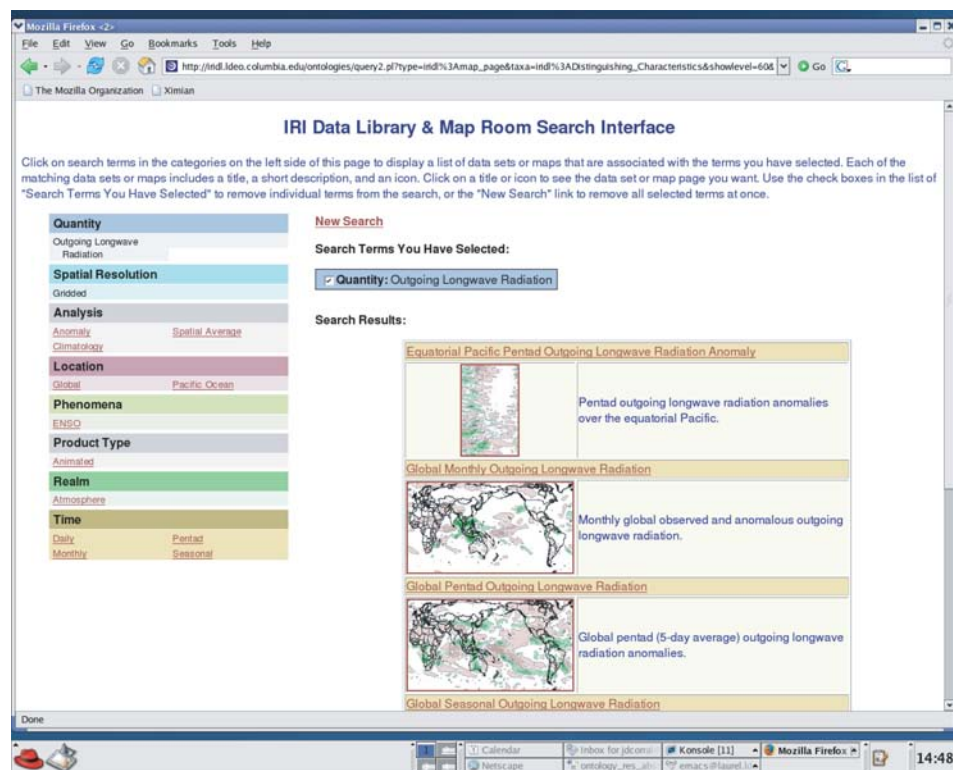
Mozilla Firefox <2>

File Edit View Go Bookmarks Tools Help

http://iridl.ldeo.columbia.edu/ontologies/query2.pl?type=iridl%3Amap_page&taxa=iridl%3ADistinguishing_Characteristics&showlevel=60& Go

The Mozilla Organization Ximian

IRI Data Library & Map Room Search Interface

Click on search terms in the categories on the left side of this page to display a list of data sets or maps that are associated with the terms you have selected. Each of the matching data sets or maps includes a title, a short description, and an icon. Click on a title or icon to see the data set or map page you want. Use the check boxes in the list of "Search Terms You Have Selected" to remove individual terms from the search, or the "New Search" link to remove all selected terms at once.

Quantity
Outgoing Longwave Radiation

Spatial Resolution
Gridded

Analysis
Anomaly Spatial Average
Climatology

Location
Global Pacific Ocean

Phenomena
ENSO

Product Type
Animated

Realm
Atmosphere

Time
Daily Pentad
Monthly Seasonal

New Search

Search Terms You Have Selected:

Quantity: Outgoing Longwave Radiation

Search Results:

Equatorial Pacific Pentad Outgoing Longwave Radiation Anomaly

Pentad outgoing longwave radiation anomalies over the equatorial Pacific.

Global Monthly Outgoing Longwave Radiation

Monthly global observed and anomalous outgoing longwave radiation.

Global Pentad Outgoing Longwave Radiation

Global pentad (5-day average) outgoing longwave radiation anomalies.

Global Seasonal Outgoing Longwave Radiation

Done

Calendar Inbox for jdcorral Konsole [11] Mozilla Firefox
Netscape ontology_res_abs emacs@laurel.lo

14:48